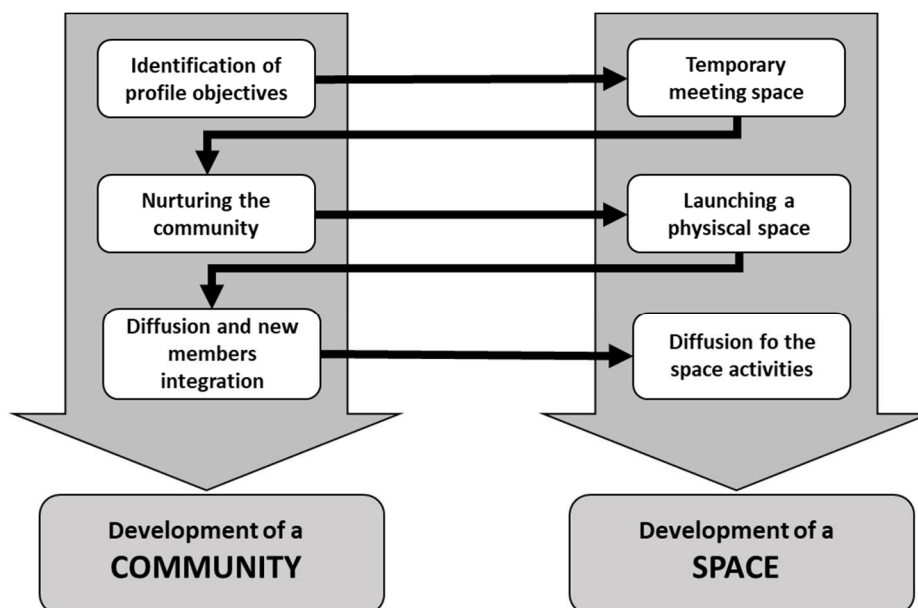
Identification of profile objectives

Temporary meeting space

Nurturing the community

Launching a physiscal space

Diffusion and new members integration

Diffusion fo the space activities

Development of a
COMMUNITY

Development of a
SPACE